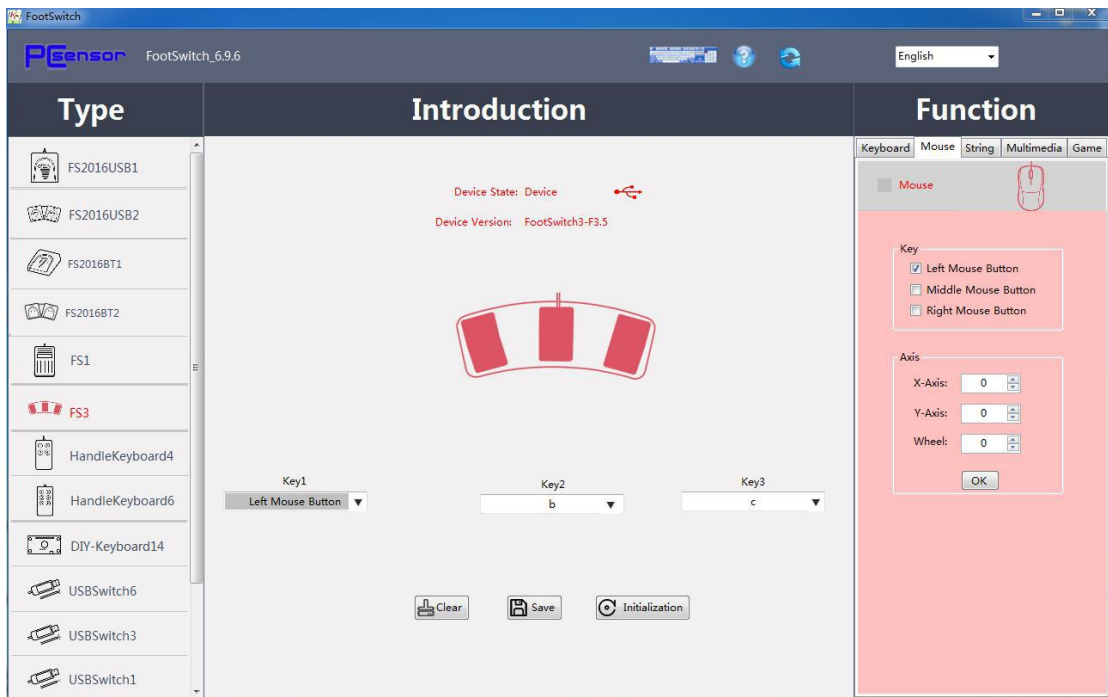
FootSwitch

PCsensor FootSwitch_6.9.6

English

Type

Introduction

Function

FS2016USB1

FS2016USB2

FS2016BT1

FS2016BT2

FS1

FS3

HandleKeyboard4

HandleKeyboard6

DIY-Keyboard14

USBSwitch6

USBSwitch3

USBSwitch1

Device State: Device

Device Version: FootSwitch3-F3.5

Key1
Left Mouse Button

Key2
b

Key3
c

Clear

Save

Initialization

Keyboard | Mouse | String | Multimedia | Game

Mouse

Key
Left Mouse Button
Middle Mouse Button
Right Mouse Button

Axis
X-Axis: 0
Y-Axis: 0
Wheel: 0

OK